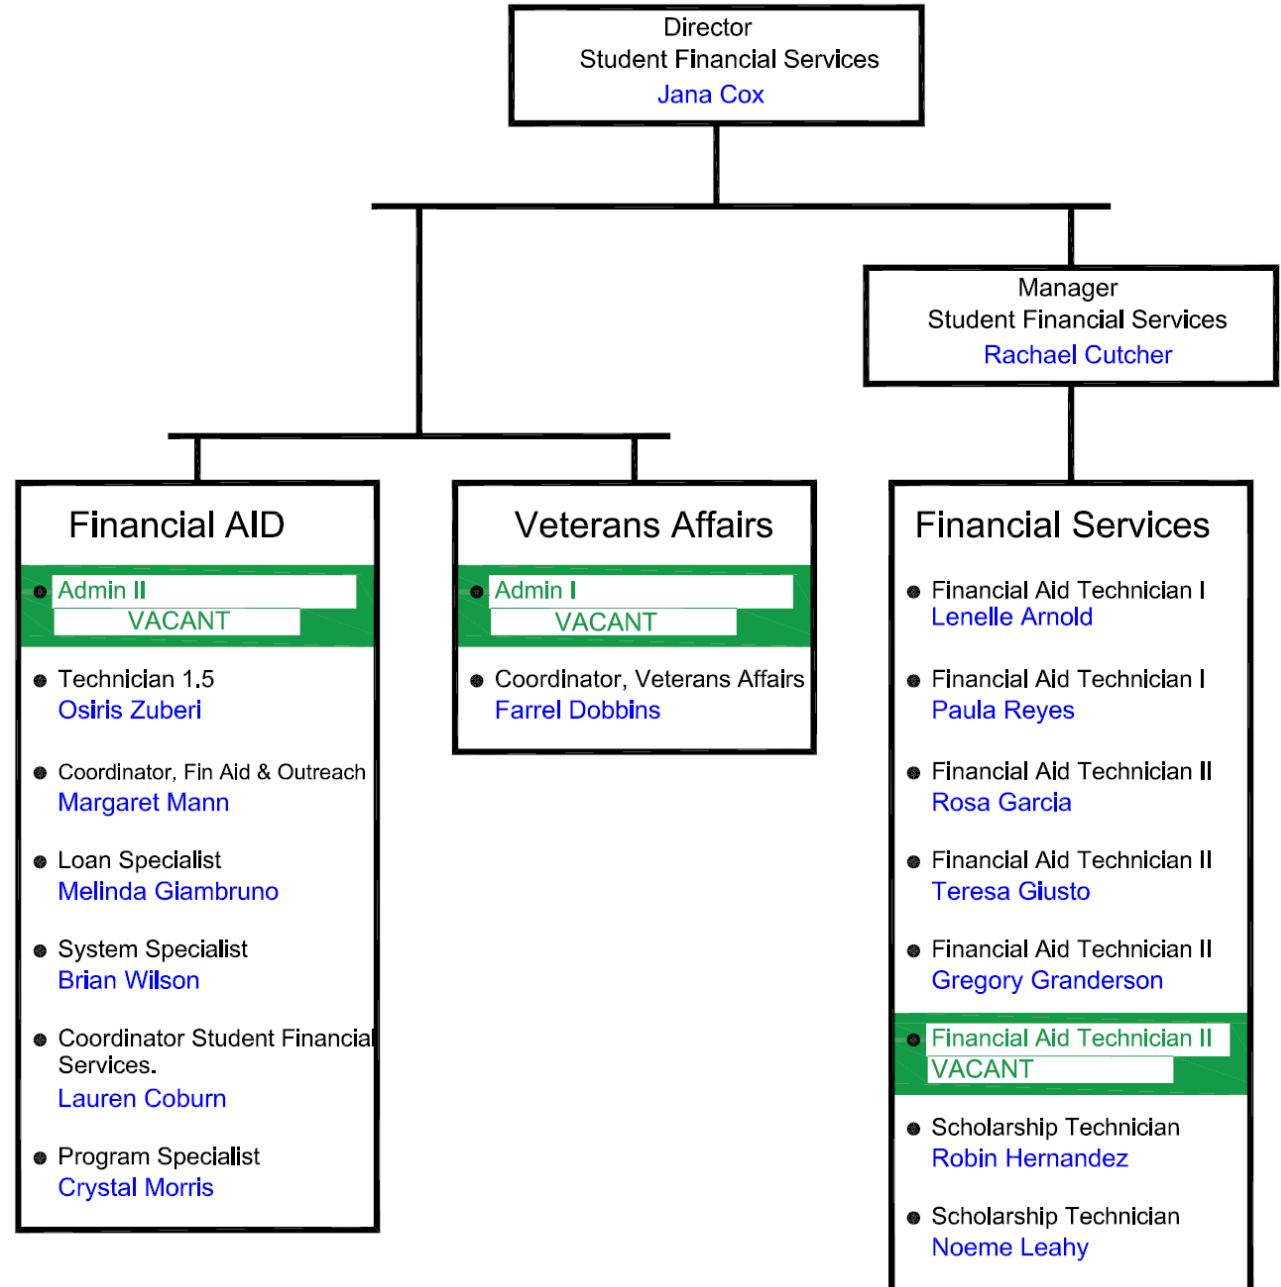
Director
Student Financial Services
Jana Cox

Manager
Student Financial Services
Rachael Cutcher

Financial AID

- Admin II
VACANT
- Technician 1.5
Osiris Zuberi
- Coordinator, Fin Aid & Outreach
Margaret Mann
- Loan Specialist
Melinda Giambruno
- System Specialist
Brian Wilson
- Coordinator Student Financial Services.
Lauren Coburn
- Program Specialist
Crystal Morris

Veterans Affairs

- Admin I
VACANT
- Coordinator, Veterans Affairs
Farrel Dobbins

Financial Services

- Financial Aid Technician I
Lenelle Arnold
- Financial Aid Technician I
Paula Reyes
- Financial Aid Technician II
Rosa Garcia
- Financial Aid Technician II
Teresa Giusto
- Financial Aid Technician II
Gregory Granderson
- Financial Aid Technician II
VACANT
- Scholarship Technician
Robin Hernandez
- Scholarship Technician
Noeme Leahy